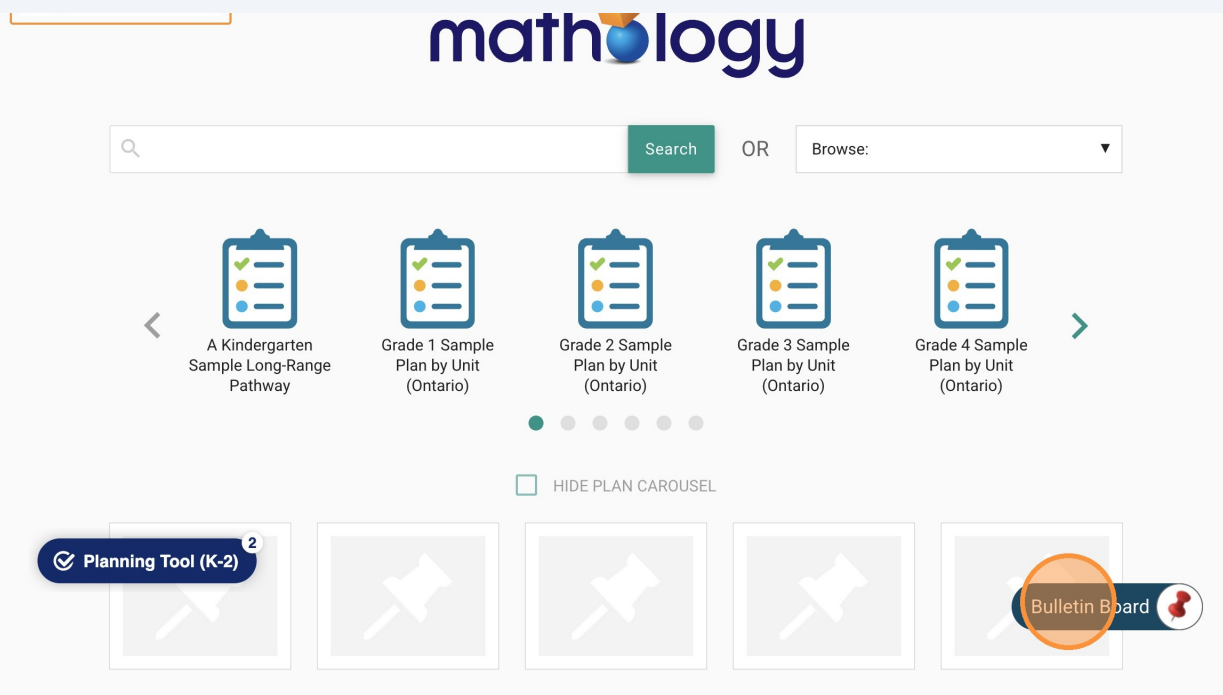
mathology

Search OR Browse:

A Kindergarten Sample Long-Range Pathway

Grade 1 Sample Plan by Unit (Ontario)

Grade 2 Sample Plan by Unit (Ontario)

Grade 3 Sample Plan by Unit (Ontario)

Grade 4 Sample Plan by Unit (Ontario)

HIDE PLAN CAROUSEL

Planning Tool (K-2) 2

Bulletin Board